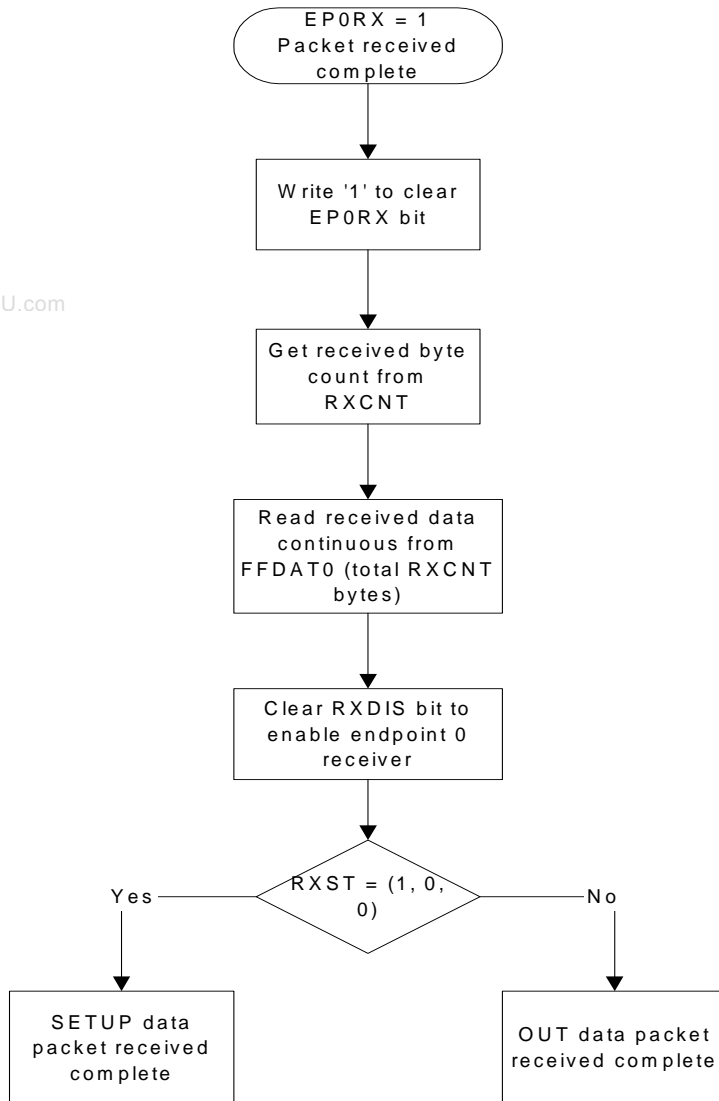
EP0RX = 1
Packet received complete

Write '1' to clear EP0RX bit

U.com

Get received byte count from RXCNT

Read received data continuous from FFDAT0 (total RXCNT bytes)

Clear RXDIS bit to enable endpoint 0 receiver

RXST = (1, 0, 0)

Yes

No

SETUP data packet received complete

OUT data packet received complete